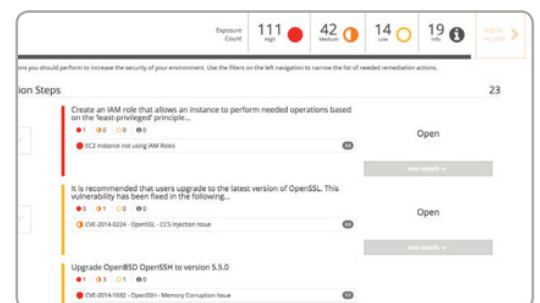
Exposure Count 111 High 42 Medium 14 Low 19 Info

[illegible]ons you should perform to increase the security of your environment. Use the filters on the left navigation to narrow the list of needed remediation actions.

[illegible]ion Steps 23

Create an IAM role that allows an instance to perform needed operations based on the 'least-privileged' principle...

1 0 0 0

EC2 Instance not using IAM Roles

Open

view details

It is recommended that users upgrade to the latest version of OpenSSL. This vulnerability has been fixed in the following...

0 1 0 0

CVE-2014-0224 - OpenSSL - CCS Injection Issue

Open

view details

Upgrade OpenBSD OpenSSH to version 5.5.0

1 3 1 0

CVE-2014-1692 - OpenSSH - Memory Corruption Issue